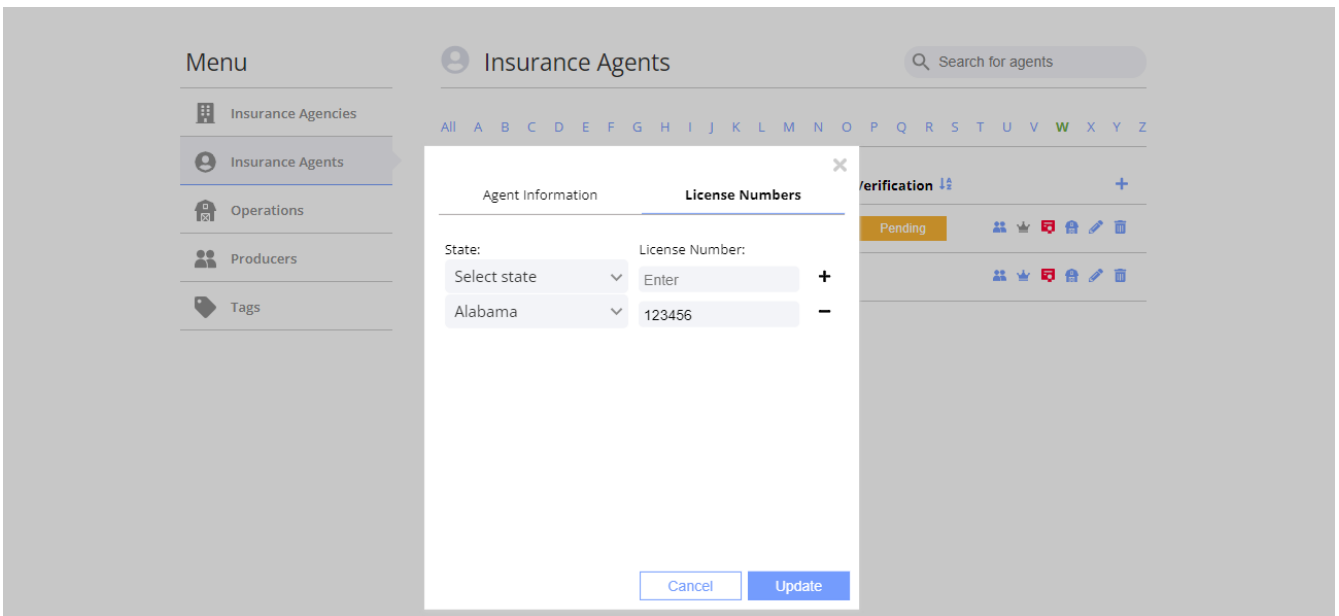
Menu

Insurance Agencies

Insurance Agents

Operations

Producers

Tags

Insurance Agents

Search for agents

All A B C D E F G H I J K L M N O P Q R S T U V W X Y Z

Verification

+

Pending

×

Agent Information

License Numbers

State:

License Number:

Select state

Enter

+

Alabama

123456

−

Cancel

Update